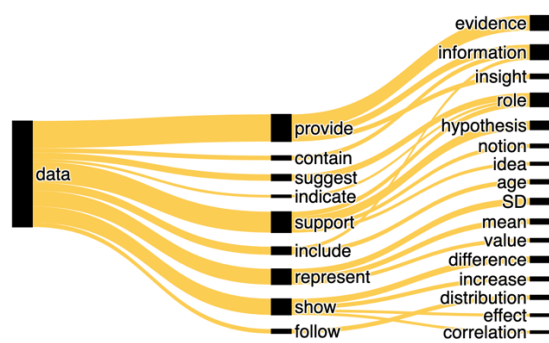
data

provide
contain
suggest
indicate
support
include
represent
show
follow

evidence
information
insight
role
hypothesis
notion
idea
age
SD
mean
value
difference
increase
distribution
effect
correlation